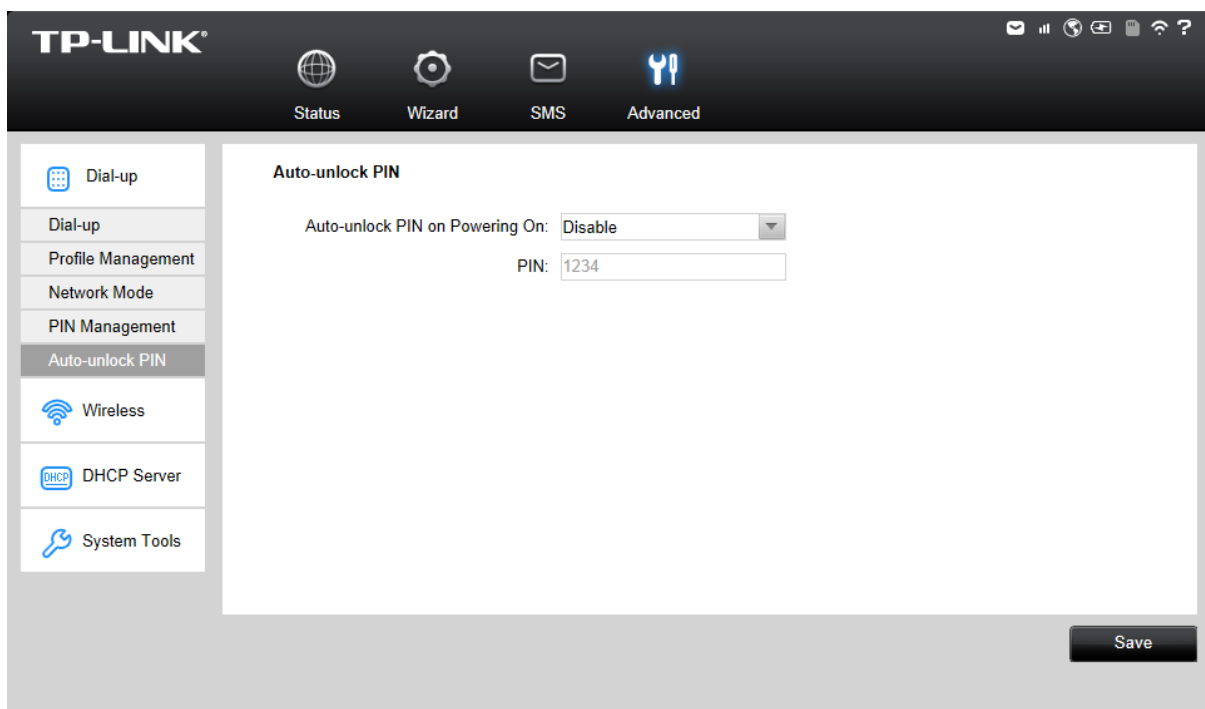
TP-LINK®

?

Status Wizard SMS Advanced

Dial-up
Dial-up
Profile Management
Network Mode
PIN Management
Auto-unlock PIN
Wireless
DHCP
DHCP Server
System Tools

Auto-unlock PIN

Auto-unlock PIN on Powering On: Disable
PIN: 1234

Save